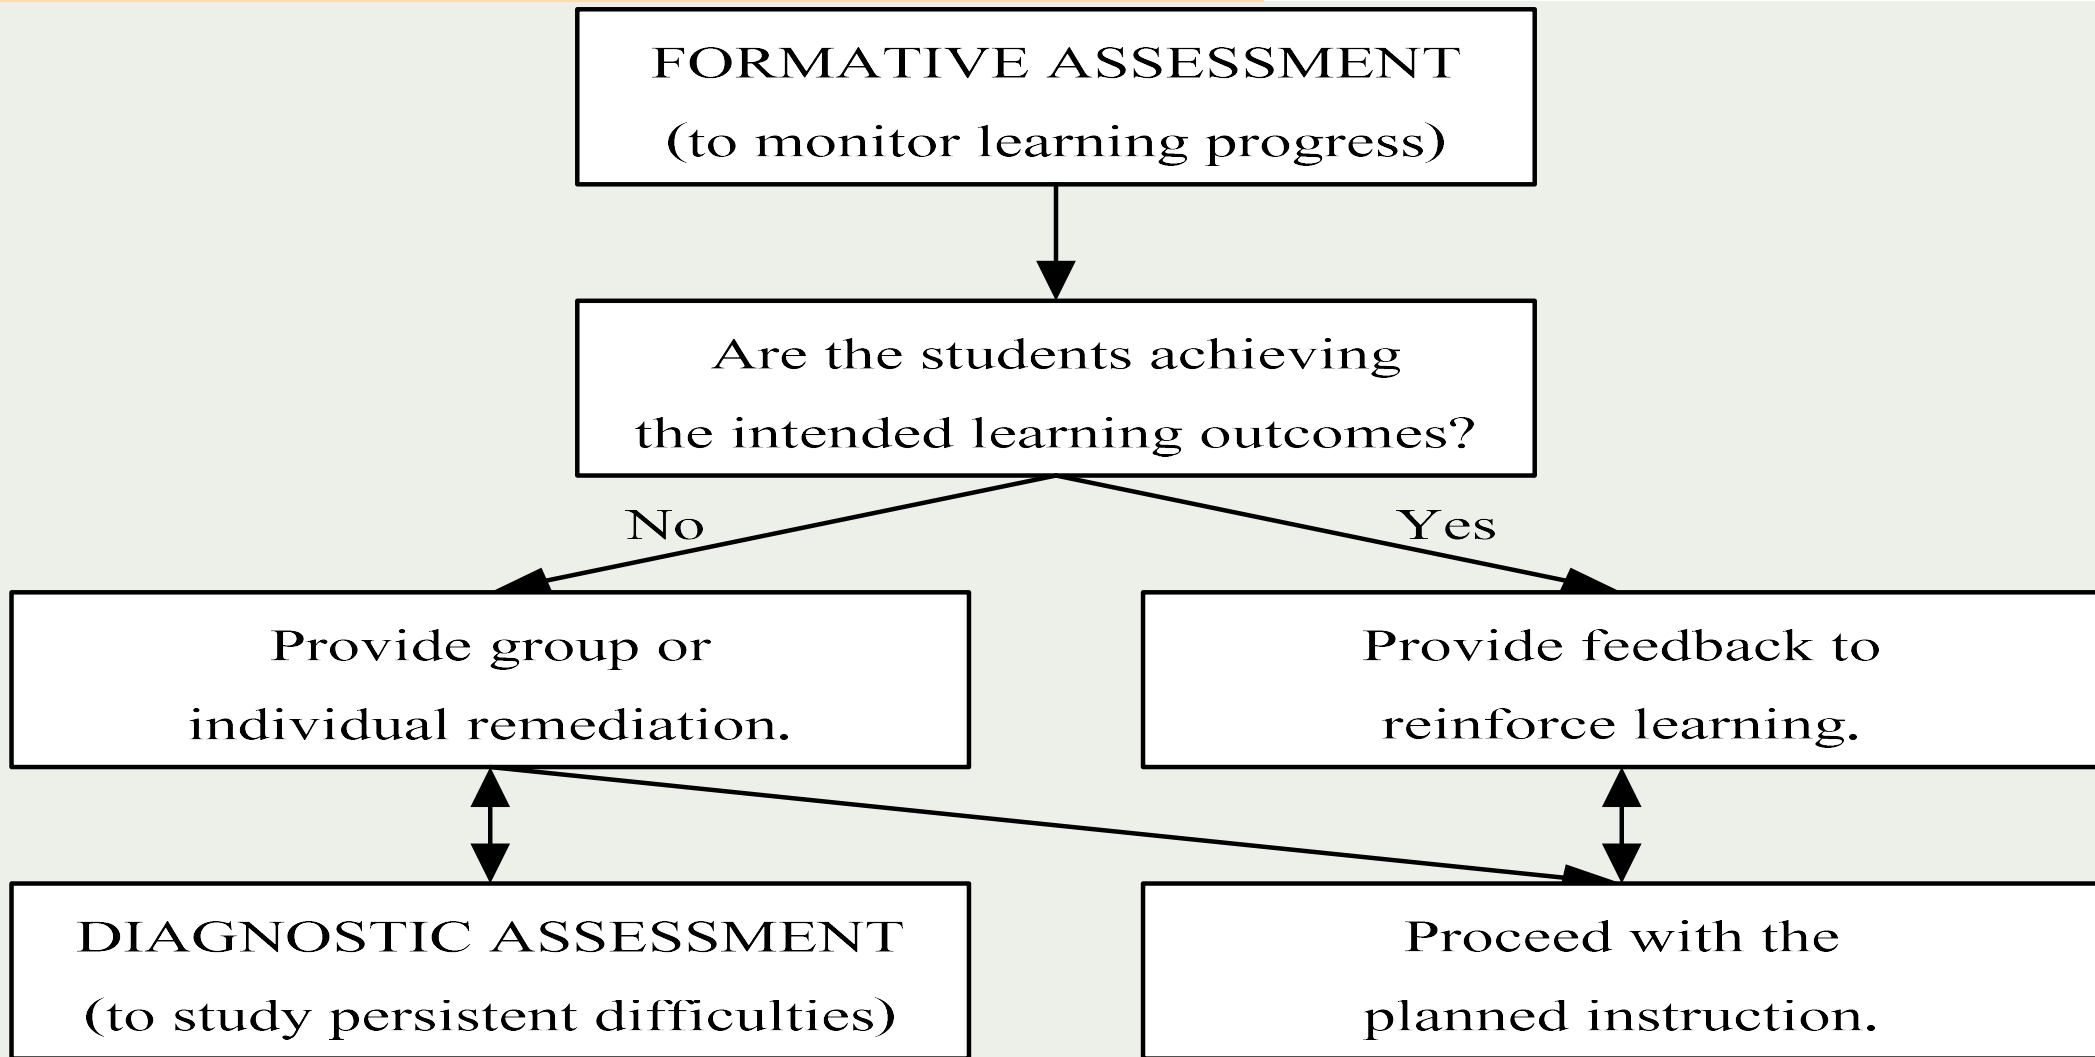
FORMATIVE ASSESSMENT
(to monitor learning progress)

Are the students achieving
the intended learning outcomes?

No

Yes

Provide group or
individual remediation.

Provide feedback to
reinforce learning.

DIAGNOSTIC ASSESSMENT
(to study persistent difficulties)

Proceed with the
planned instruction.